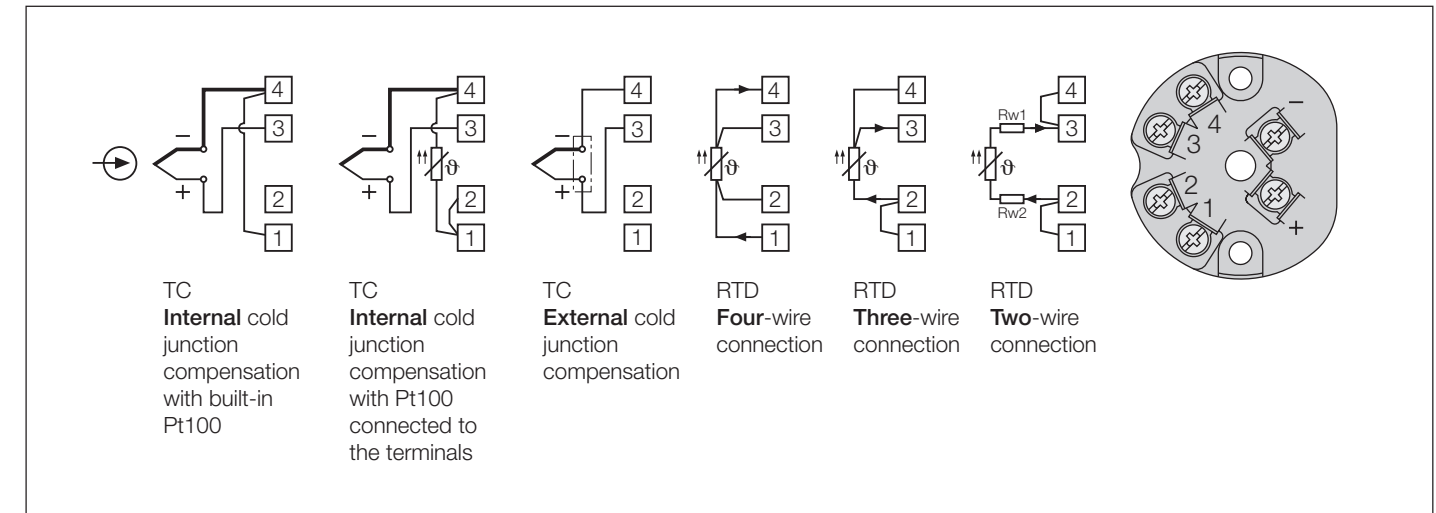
4
3
2
1
–
+

4
3
2
1
–
+
ϑ

4
3
2
1
–
+

4
3
2
1
ϑ

4
3
2
1
ϑ

4
3
2
1
Rw1
Rw2
ϑ

4
3
2
1
–
+

TC
**Internal** cold junction compensation with built-in Pt100

TC
**Internal** cold junction compensation with Pt100 connected to the terminals

TC
**External** cold junction compensation

RTD
**Four**-wire connection

RTD
**Three**-wire connection

RTD
**Two**-wire connection